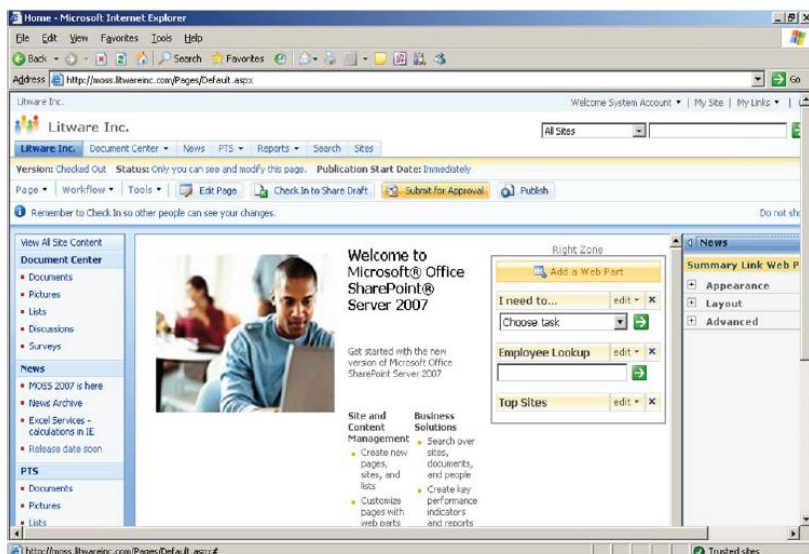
Home - Microsoft Internet Explorer

File Edit View Favorites Tools Help

Back Search Favorites

Address http://moss.litwareinc.com/Pages/Default.aspx Go

Litware Inc. Welcome System Account ▼ | My Site | My Links ▼ |

Litware Inc.

All Sites

Litware Inc. Document Center ▼ News PTS ▼ Reports ▼ Search Sites

Version: Checked Out Status: Only you can see and modify this page. Publication Start Date: Immediately

Page ▼ Workflow ▼ Tools ▼ Edit Page Check In to Share Draft Submit for Approval Publish

Remember to Check In so other people can see your changes. Do not sh

View All Site Content

Document Center
- Documents
- Pictures
- Lists
- Discussions
- Surveys

News
- MOSS 2007 is here
- News Archive
- Excel Services - calculations in IE
- Release date soon

PTS
- Documents
- Pictures
- Lists

Welcome to Microsoft® Office SharePoint® Server 2007

Get started with the new version of Microsoft Office SharePoint Server 2007

Site and Content Management
- Create new pages, sites, and lists
- Customize pages with web parts

Business Solutions
- Search over sites, documents, and people
- Create key performance indicators and reports

Right Zone

Add a Web Part

I need to... edit ▼ ×

Choose task

Employee Lookup edit ▼ ×

Top Sites edit ▼ ×

News

Summary Link Web P

Appearance

Layout

Advanced

http://moss.litwareinc.com/Pages/Default.aspx# Trusted sites